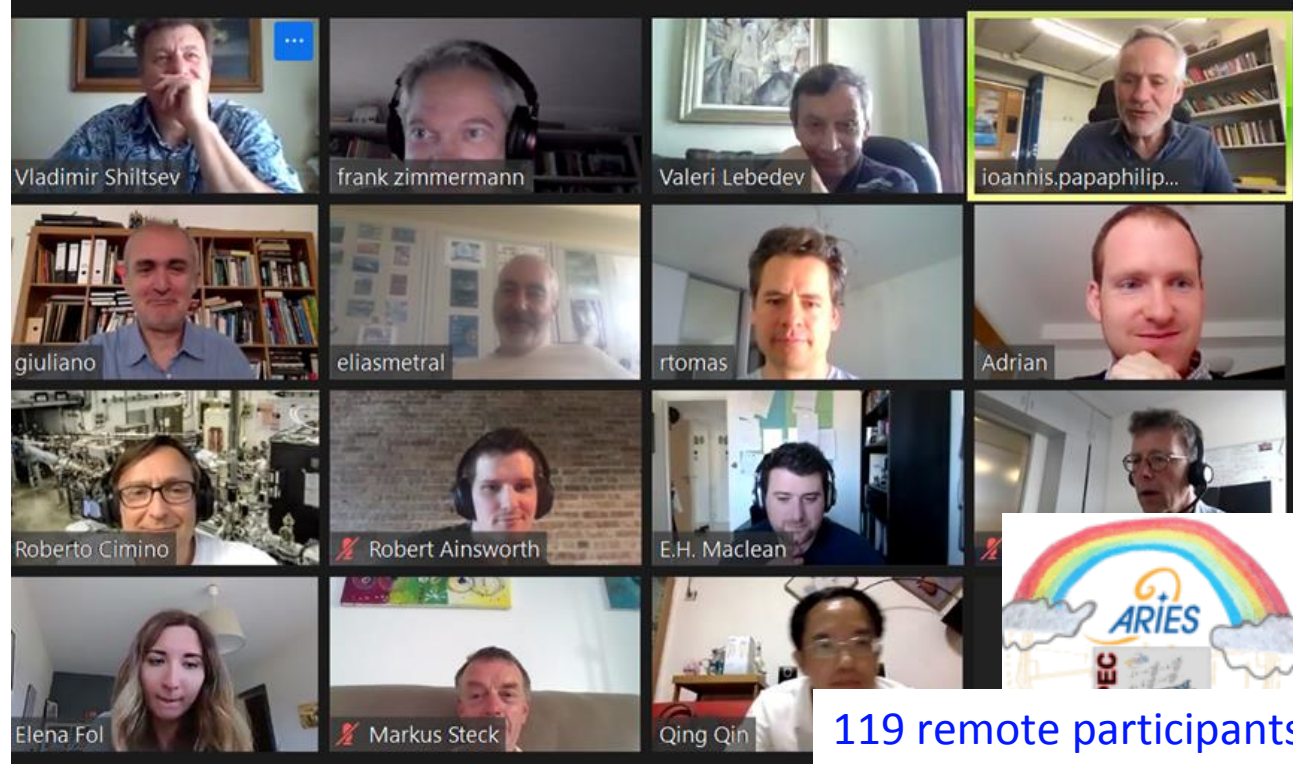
Vladimir Shiltsev
frank zimmermann
Valeri Lebedev
ioannis.papaphilip...
giuliano
eliasmetral
rtomas
Adrian
Roberto Cimino
Robert Ainsworth
E.H. Maclean
ARIES
Elena Fol
Markus Steck
Qing Qin
119 remote participants